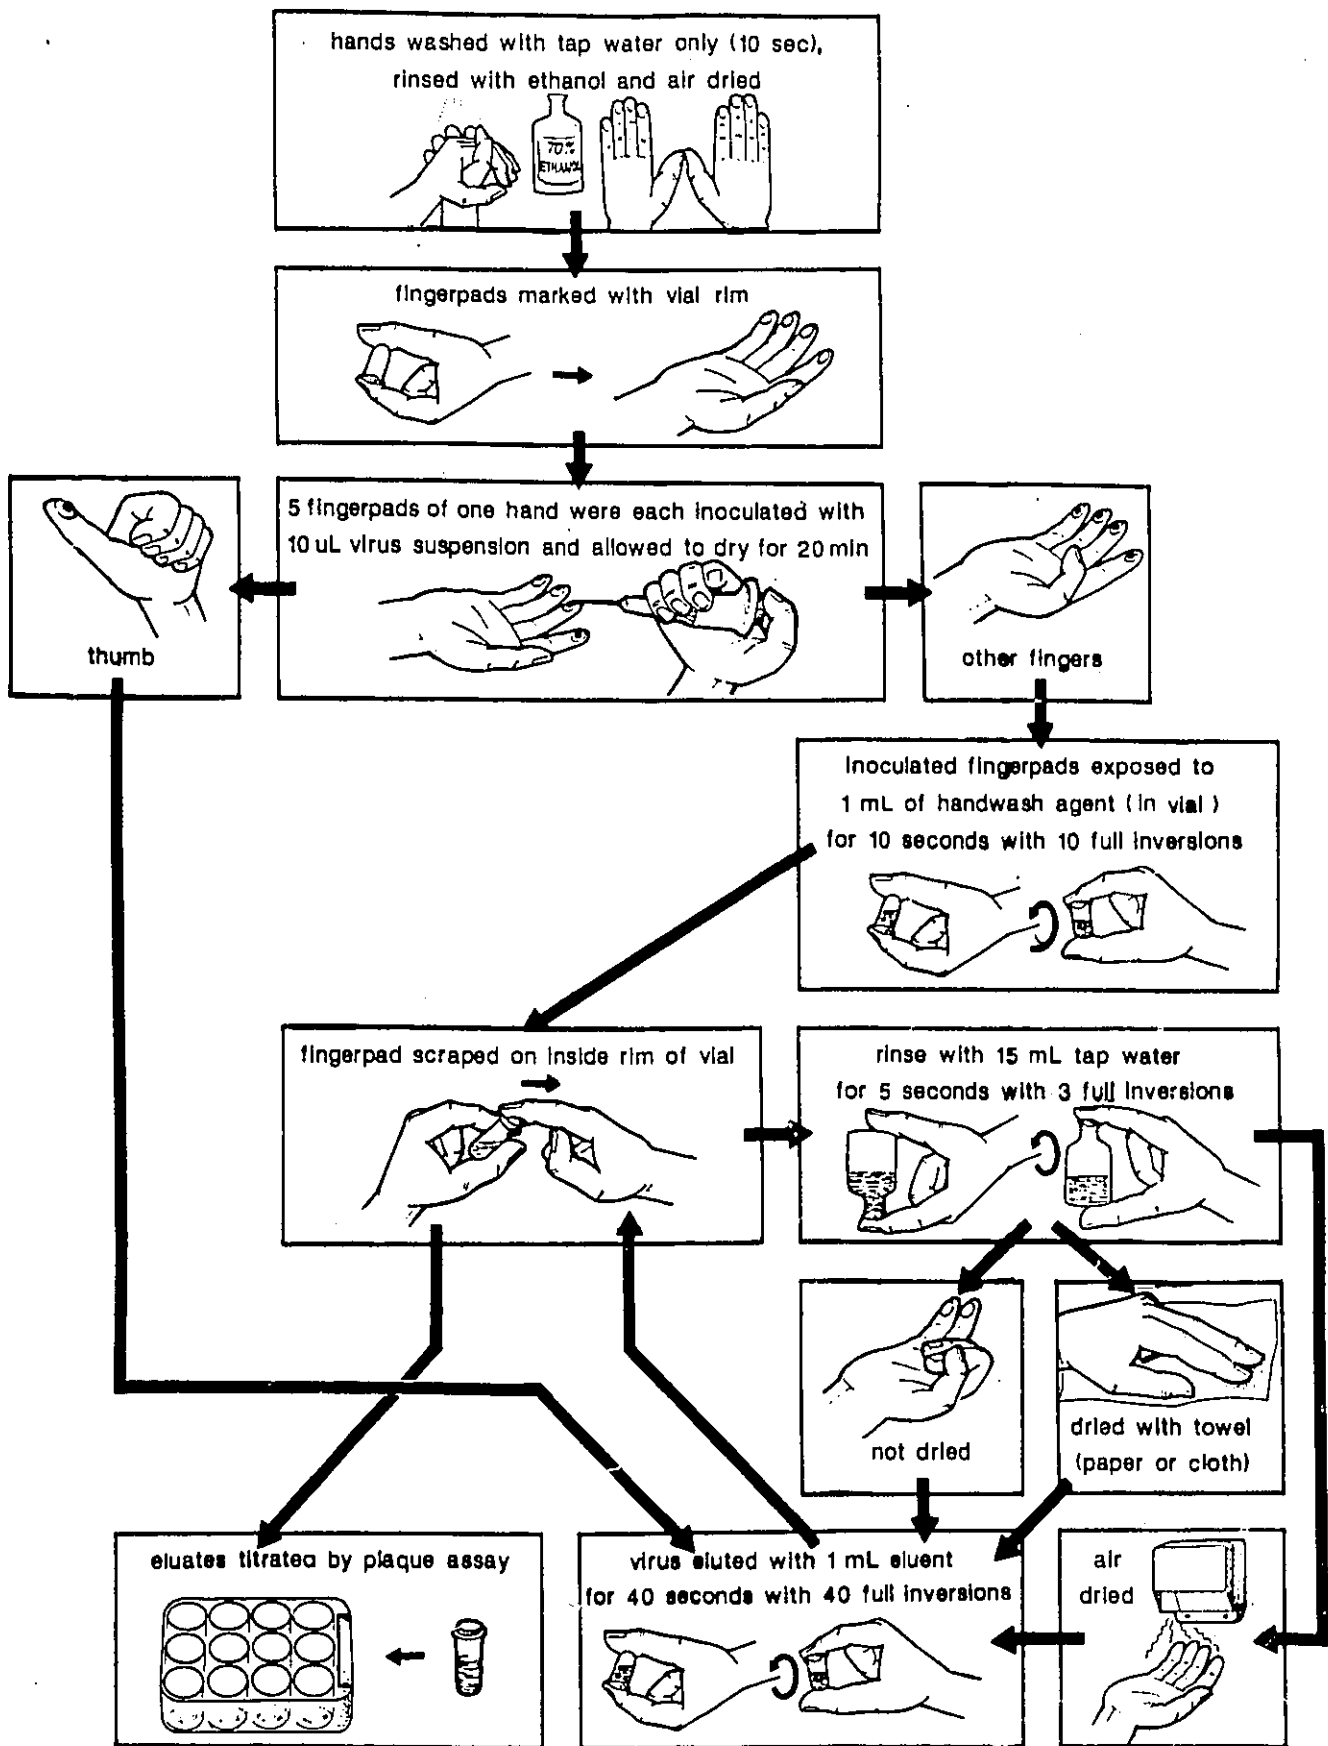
hands washed with tap water only (10 sec), rinsed with ethanol and air dried

70% ETHANOL

fingerpads marked with vial rim

5 fingerpads of one hand were each inoculated with 10 uL virus suspension and allowed to dry for 20 min

thumb

other fingers

inoculated fingerpads exposed to 1 mL of handwash agent (in vial) for 10 seconds with 10 full inversions

fingerpad scraped on inside rim of vial

rinse with 15 mL tap water for 5 seconds with 3 full inversions

not dried

dried with towel (paper or cloth)

eluates titrated by plaque assay

virus eluted with 1 mL eluent for 40 seconds with 40 full inversions

air dried